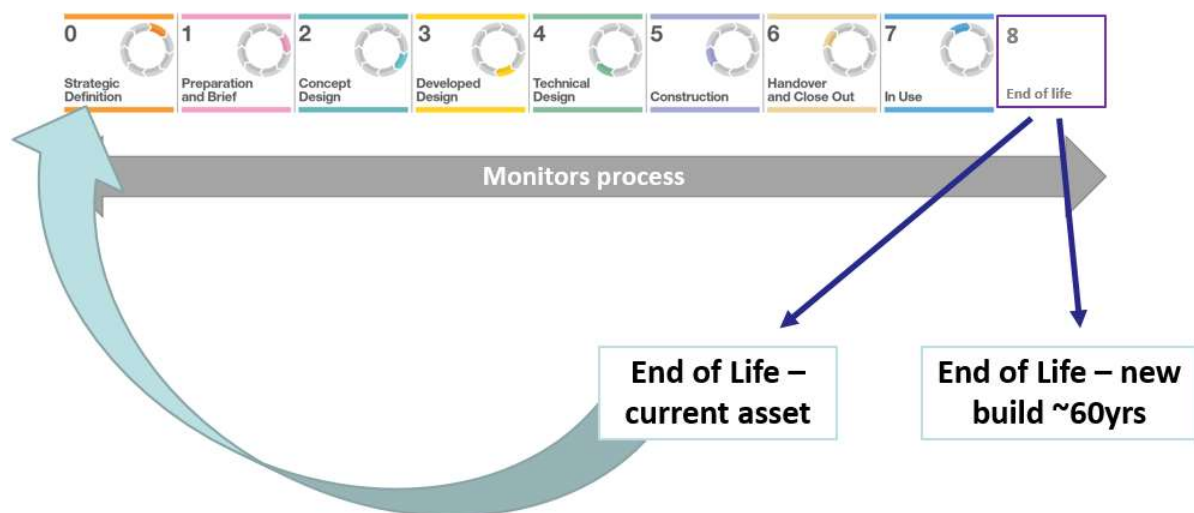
0
Strategic Definition

1
Preparation and Brief

2
Concept Design

3
Developed Design

4
Technical Design

5
Construction

6
Handover and Close Out

7
In Use

8
End of life

Monitors process

End of Life – current asset

End of Life – new build ~60yrs